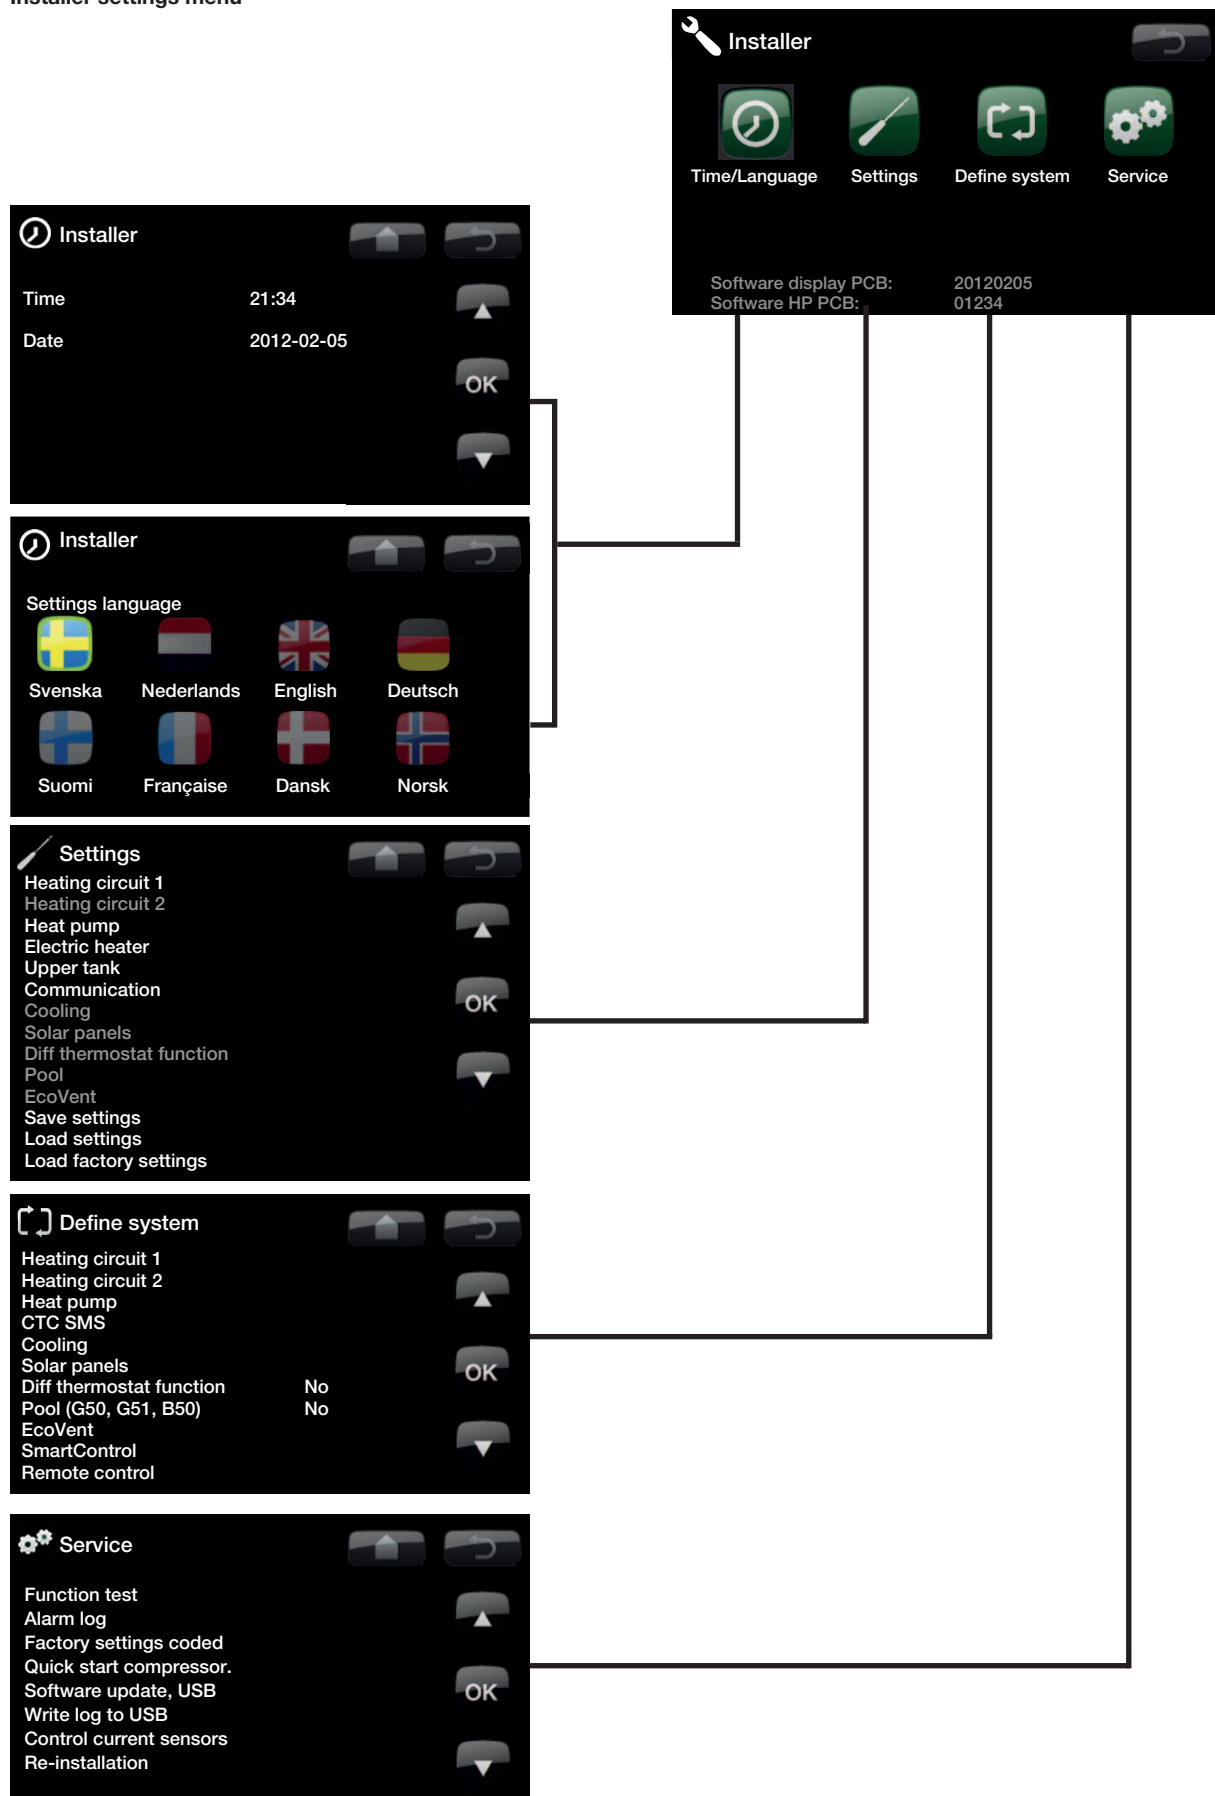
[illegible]

Installer

Time/Language
Settings
Define system
Service

Software display PCB: 20120205
Software HP PCB: 01234

Installer

Time 21:34
Date 2012-02-05

OK

Installer

Settings language
Svenska
Nederlands
English
Deutsch
Suomi
Française
Dansk
Norsk

Settings

Heating circuit 1
Heating circuit 2
Heat pump
Electric heater
Upper tank
Communication
Cooling
Solar panels
Diff thermostat function
Pool
EcoVent
Save settings
Load settings
Load factory settings

OK

Define system

Heating circuit 1
Heating circuit 2
Heat pump
CTC SMS
Cooling
Solar panels
Diff thermostat function No
Pool (G50, G51, B50) No
EcoVent
SmartControl
Remote control

OK

Service

Function test
Alarm log
Factory settings coded
Quick start compressor.
Software update, USB
Write log to USB
Control current sensors
Re-installation

OK